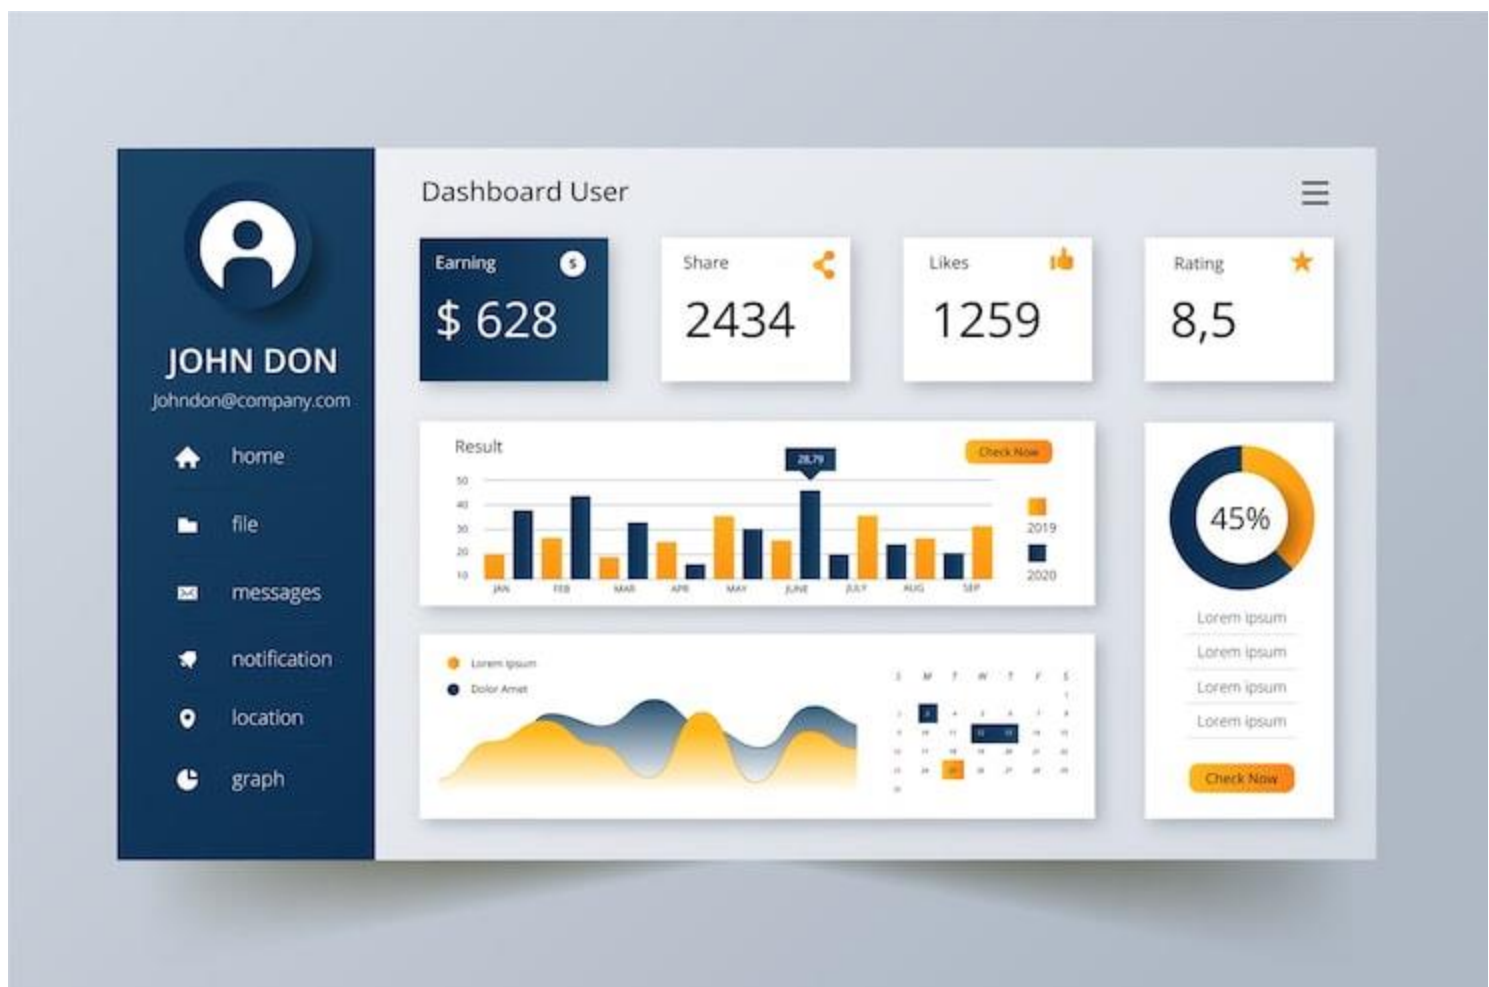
JOHN DON
Johndon@company.com

home
file
messages
notification
location
graph

Dashboard User

Earning
$ 628

Share
2434

Likes
1259

Rating
8,5

Result
Check Now
28,79
50
40
30
20
10
JAN FEB MAR APR MAY JUNE JULY AUG SEP
2019
2020

45%
Lorem ipsum
Lorem ipsum
Lorem ipsum
Lorem ipsum
Check Now

Lorem Ipsum
Dolor Amet

S M T W T F S